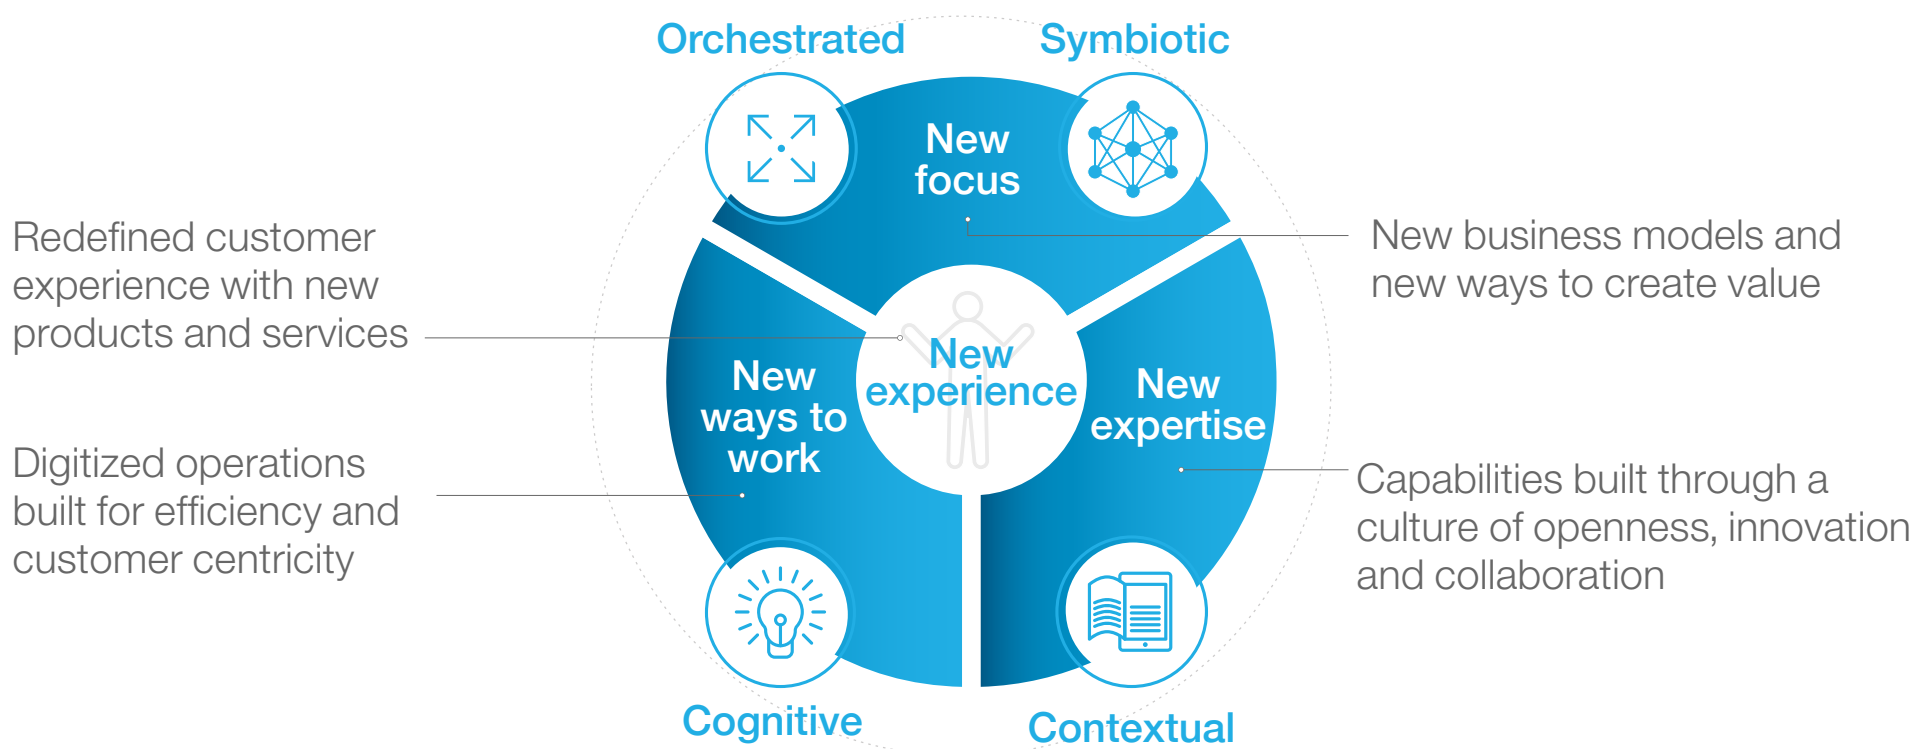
Orchestrated

Symbiotic

New focus

Redefined customer experience with new products and services

New business models and new ways to create value

New experience

New ways to work

New expertise

Digitized operations built for efficiency and customer centricity

Capabilities built through a culture of openness, innovation and collaboration

Cognitive

Contextual